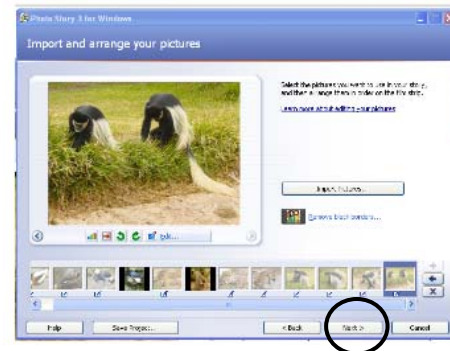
Photo Story 3 for Windows

Import and arrange your pictures

Select the pictures you want to use in your story, and then arrange them in order on the film strip.

Learn more about editing your pictures

Import Pictures...

Remove black borders...

Edit...

Help

Save Project...

< Back

Next >

Cancel